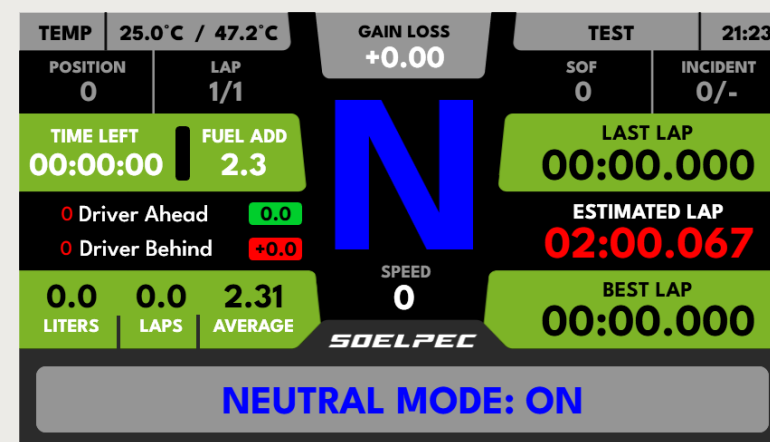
TEMP | 25.0°C / 47.2°C

GAIN LOSS
+0.00

TEST | 21:23

POSITION
0

LAP
1/1

SOF
0

INCIDENT
0/-

TIME LEFT
00:00:00

FUEL ADD
2.3

N

LAST LAP
00:00.000

0 Driver Ahead 0.0
0 Driver Behind +0.0

ESTIMATED LAP
02:00.067

SPEED
0

0.0
LITERS

0.0
LAPS

2.31
AVERAGE

BEST LAP
00:00.000

SOELPEC

NEUTRAL MODE: ON